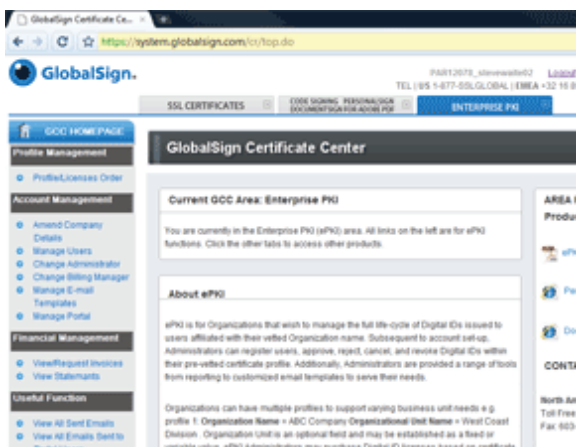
GlobalSign Certificate Ce...

https://system.globalsign.com/cr/top.do

GlobalSign.

PAR12070_stevewalle02 Logout
TEL | US 1-877-SSLGLOBAL | EMEA +32 16 8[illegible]

SSL CERTIFICATES
CODE SIGNING PERSONALSIGN DOCUMENTSIGN FOR ADOBE PDF
ENTERPRISE PKI

GCC HOMEPAGE

Profile Management
Profile/Licenses Order

Account Management
Amend Company Details
Manage Users
Change Administrator
Change Billing Manager
Manage E-mail Templates
Manage Portal

Financial Management
View/Request Invoices
View Statements

Useful Function
View All Sent Emails
View All Emails Sent to

GlobalSign Certificate Center

Current GCC Area: Enterprise PKI

You are currently in the Enterprise PKI (ePKI) area. All links on the left are for ePKI functions. Click the other tabs to access other products.

About ePKI

ePKI is for Organizations that wish to manage the full life-cycle of Digital IDs issued to users affiliated with their vetted Organization name. Subsequent to account set-up, Administrators can register users, approve, reject, cancel, and revoke Digital IDs within their pre-vetted certificate profile. Additionally, Administrators are provided a range of tools from reporting to customized email templates to serve their needs.

Organizations can have multiple profiles to support varying business unit needs e.g. profile 1: Organization Name = ABC Company Organizational Unit Name = West Coast Division . Organization Unit is an optional field and may be established as a fixed or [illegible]

AREA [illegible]
Produ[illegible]

ePK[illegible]

Pe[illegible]

Do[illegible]

CONTA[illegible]

North Am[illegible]
Toll Free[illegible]
Fax 603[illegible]